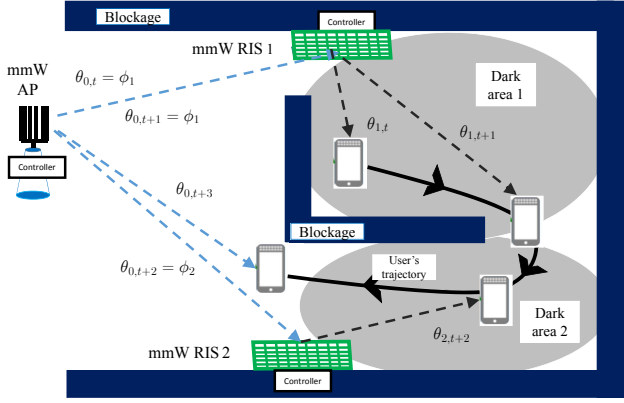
Blockage

Controller

mmW RIS 1

mmW AP

Controller

$\theta_{0,t} = \phi_1$

$\theta_{0,t+1} = \phi_1$

Dark area 1

$\theta_{1,t}$

$\theta_{1,t+1}$

$\theta_{0,t+3}$

Blockage

$\theta_{0,t+2} = \phi_2$

User's trajectory

Dark area 2

$\theta_{2,t+2}$

mmW RIS 2

Controller